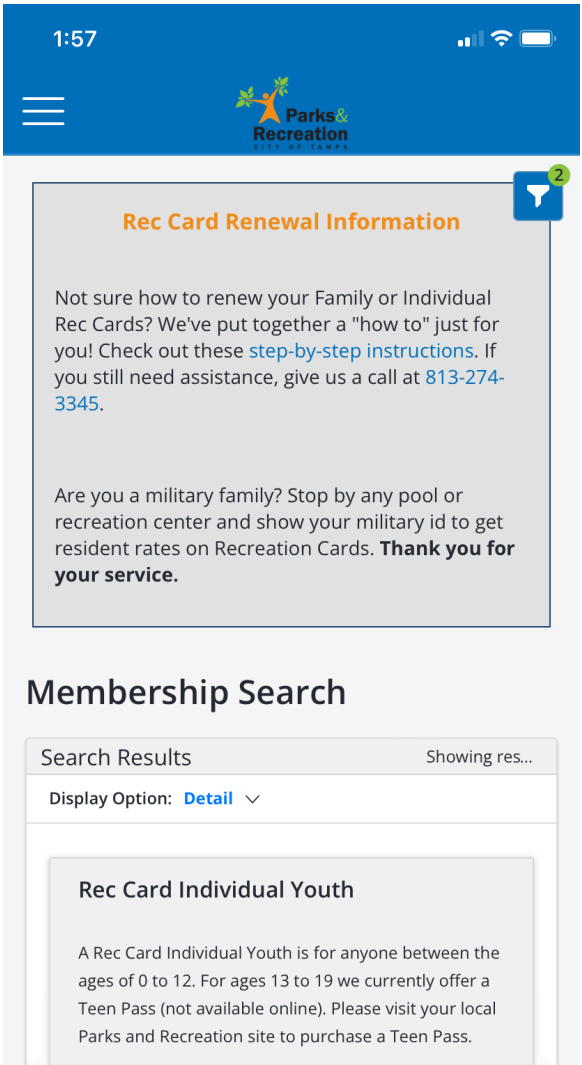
1:57

Parks&
Recreation
CITY OF TAMPA

2

Rec Card Renewal Information

Not sure how to renew your Family or Individual Rec Cards? We've put together a "how to" just for you! Check out these step-by-step instructions. If you still need assistance, give us a call at 813-274-3345.

Are you a military family? Stop by any pool or recreation center and show your military id to get resident rates on Recreation Cards. **Thank you for your service.**

Membership Search

Search Results

Showing res...

Display Option: Detail

Rec Card Individual Youth

A Rec Card Individual Youth is for anyone between the ages of 0 to 12. For ages 13 to 19 we currently offer a Teen Pass (not available online). Please visit your local Parks and Recreation site to purchase a Teen Pass.